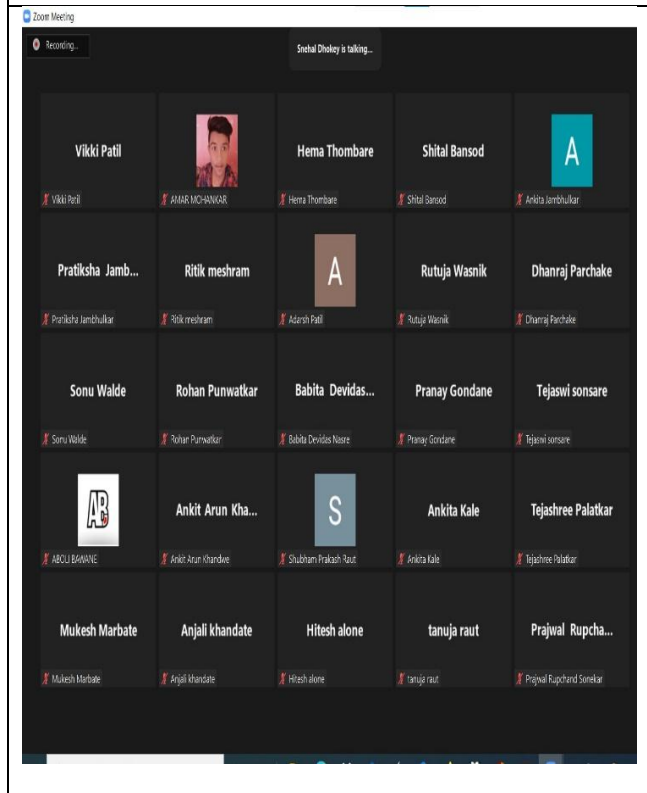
Zoom Meeting

Recording...

Snehal Dhokey is talking...

Vikki Patil
Vikki Patil

AMAR MOHANKAR

Hema Thombare
Hema Thombare

Shital Bansod
Shital Bansod

A
Ankita Jambhulkar

Pratiksha Jamb...
Pratiksha Jambhulkar

Ritik meshram
Ritik meshram

A
Adarsh Patil

Rutuja Wasnik
Rutuja Wasnik

Dhanraj Parchake
Dhanraj Parchake

Sonu Walde
Sonu Walde

Rohan Punwatkar
Rohan Punwatkar

Babita Devidas...
Babita Devidas Nasre

Pranay Gondane
Pranay Gondane

Tejaswi sonsare
Tejaswi sonsare

AB
ABOLI BAWANE

Ankit Arun Kha...
Ankit Arun Khandwe

S
Shubham Prakash Raut

Ankita Kale
Ankita Kale

Tejashree Palatkar
Tejashree Palatkar

Mukesh Marbate
Mukesh Marbate

Anjali khandate
Anjali khandate

Hitesh alone
Hitesh alone

tanuja raut
tanuja raut

Prajwal Rupcha...
Prajwal Rupchand Sonekar